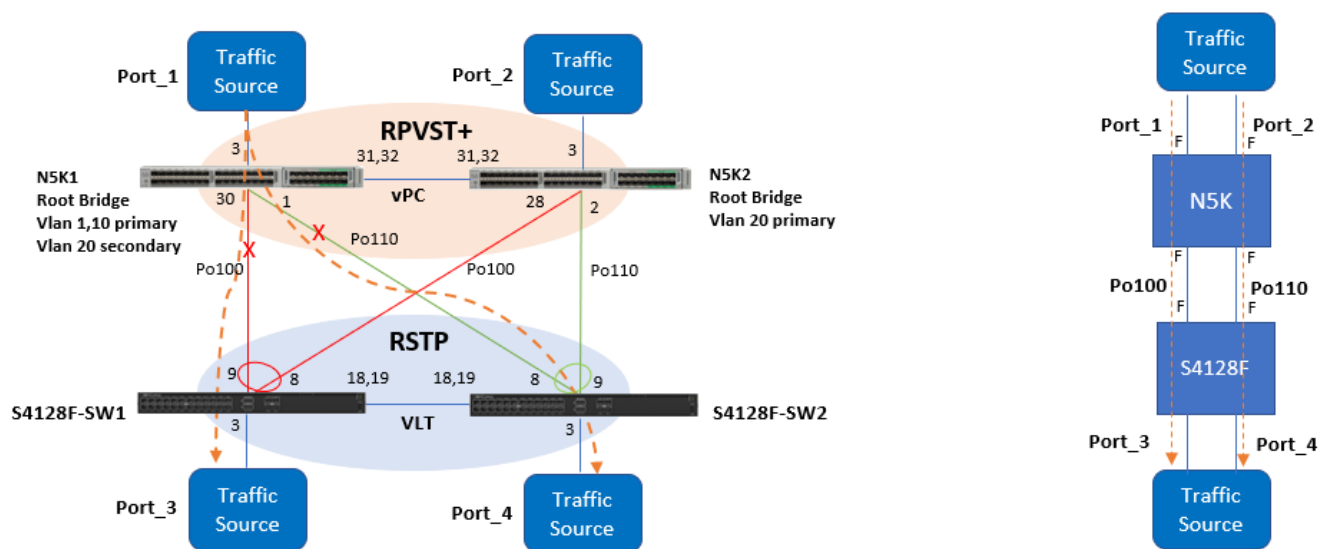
Traffic Source
Port_1
Traffic Source
Port_2
RPVST+
3
31,32
31,32
3
N5K1
Root Bridge
Vlan 1,10 primary
Vlan 20 secondary
30
1
vPC
28
2
N5K2
Root Bridge
Vlan 20 primary
Po110
Po100
Po100
Po110
RSTP
9
8
18,19
18,19
8
9
S4128F-SW1
3
VLT
3
S4128F-SW2
Port_3
Traffic Source
Port_4
Traffic Source

Traffic Source
Port_1
Port_2
F
F
N5K
F
F
Po100
Po110
F
F
S4128F
Port_3
Port_4
Traffic Source